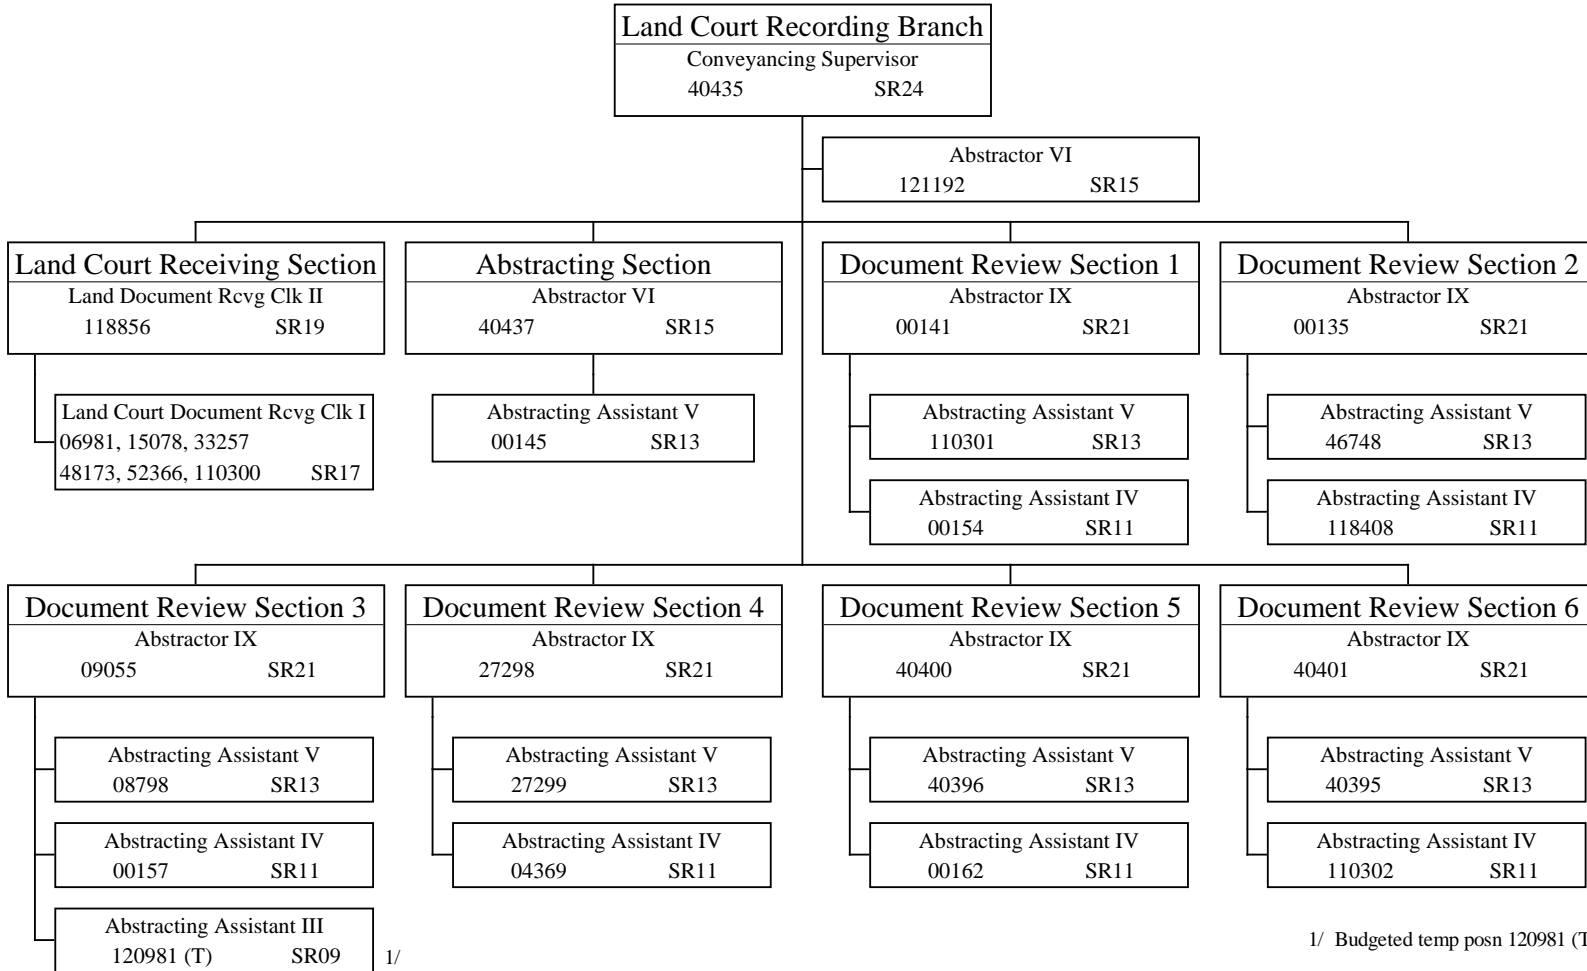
Land Court Recording Branch
Conveyancing Supervisor
40435 SR24

Abstractor VI
121192 SR15

Land Court Receiving Section
Land Document Rcvg Clk II
118856 SR19

Land Court Document Rcvg Clk I
06981, 15078, 33257
48173, 52366, 110300 SR17

Abstracting Section
Abstractor VI
40437 SR15

Abstracting Assistant V
00145 SR13

Document Review Section 1
Abstractor IX
00141 SR21

Abstracting Assistant V
110301 SR13

Abstracting Assistant IV
00154 SR11

Document Review Section 2
Abstractor IX
00135 SR21

Abstracting Assistant V
46748 SR13

Abstracting Assistant IV
118408 SR11

Document Review Section 3
Abstractor IX
09055 SR21

Abstracting Assistant V
08798 SR13

Abstracting Assistant IV
00157 SR11

Abstracting Assistant III
120981 (T) SR09 1/

Document Review Section 4
Abstractor IX
27298 SR21

Abstracting Assistant V
27299 SR13

Abstracting Assistant IV
04369 SR11

Document Review Section 5
Abstractor IX
40400 SR21

Abstracting Assistant V
40396 SR13

Abstracting Assistant IV
00162 SR11

Document Review Section 6
Abstractor IX
40401 SR21

Abstracting Assistant V
40395 SR13

Abstracting Assistant IV
110302 SR11

1/ Budgeted temp posn 120981 ([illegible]